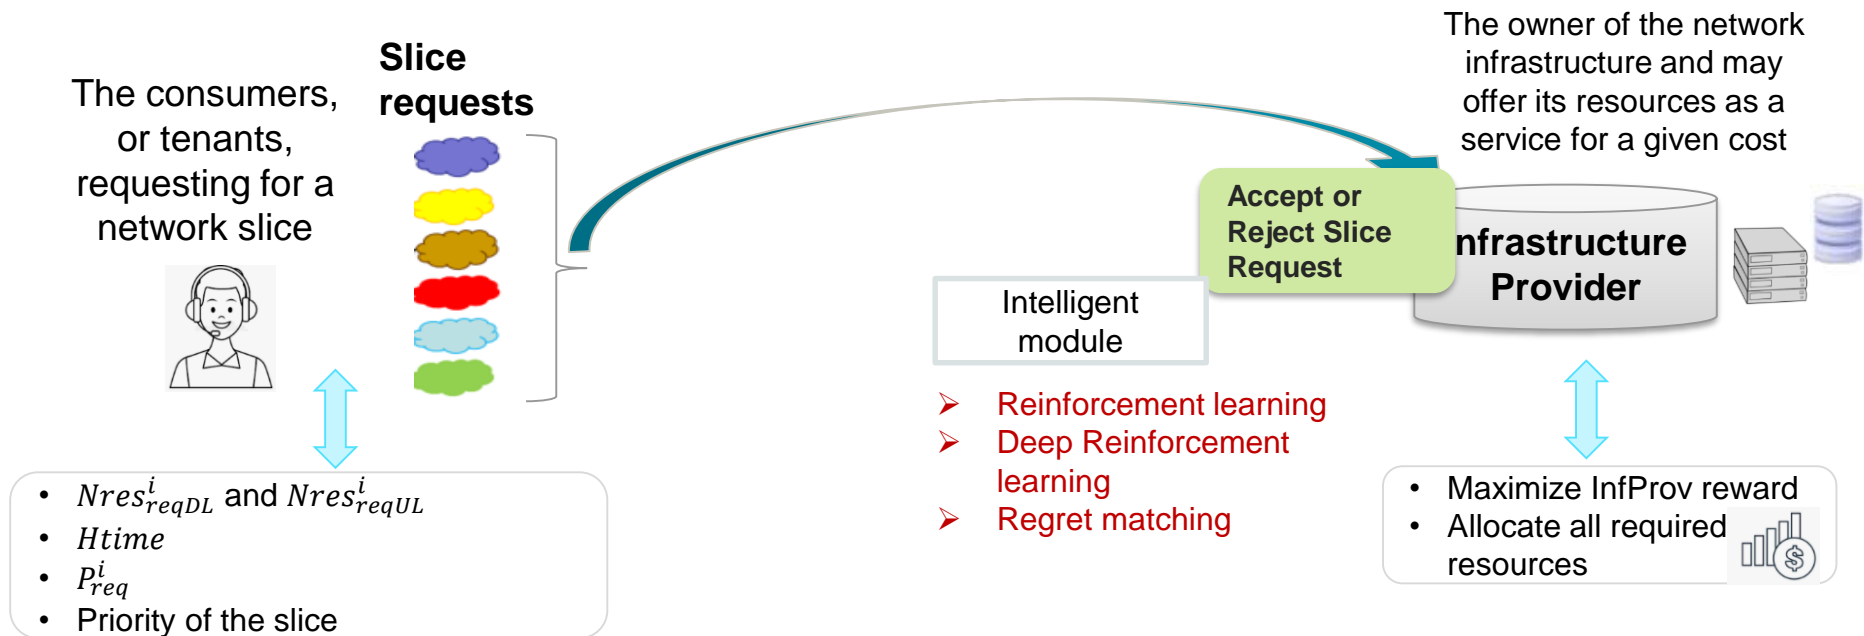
The consumers, or tenants, requesting for a network slice

Slice requests

The owner of the network infrastructure and may offer its resources as a service for a given cost

Accept or Reject Slice Request

nfrastructure Provider

Intelligent module

➤ Reinforcement learning
➤ Deep Reinforcement learning
➤ Regret matching

• $Nres^{i}_{reqDL}$ and $Nres^{i}_{reqUL}$
• $Htime$
• $P^{i}_{req}$
• Priority of the slice

• Maximize InfProv reward
• Allocate all required resources